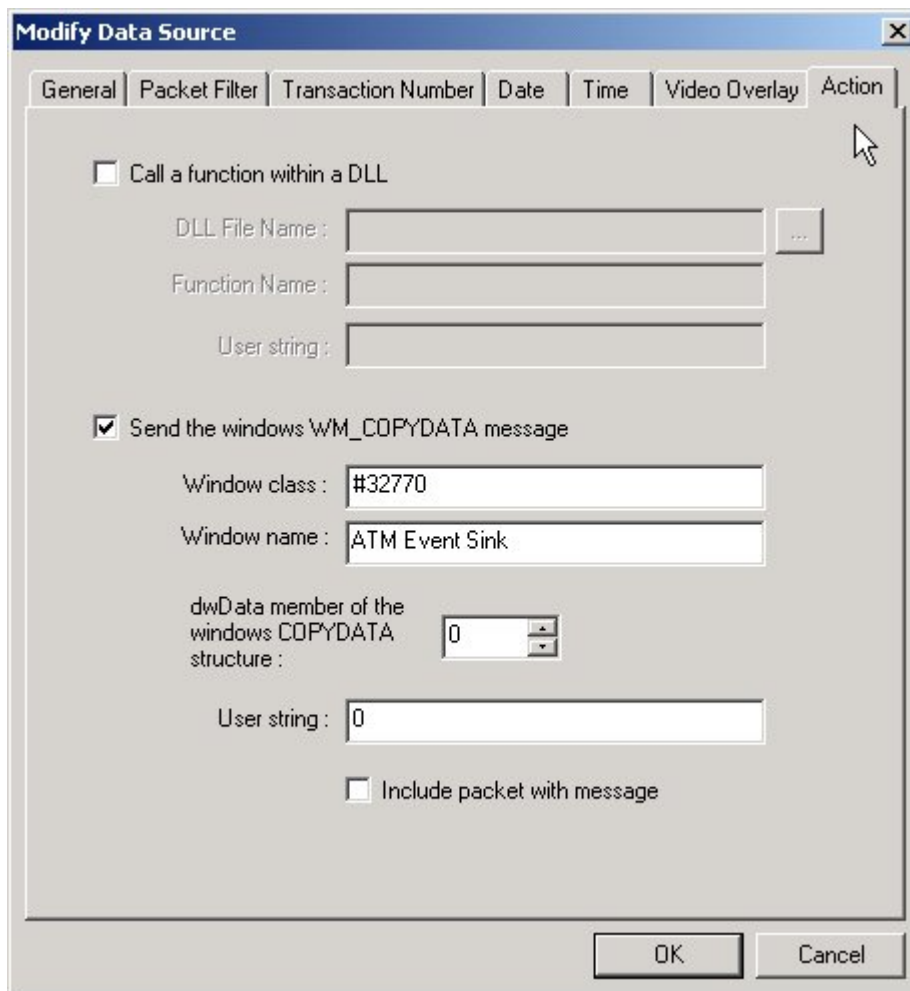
Modify Data Source

×

General | Packet Filter | Transaction Number | Date | Time | Video Overlay | Action

Call a function within a DLL

DLL File Name :

...

Function Name :

User string :

Send the windows WM_COPYDATA message

Window class : #32770

Window name : ATM Event Sink

dwData member of the windows COPYDATA structure : 0

User string : 0

Include packet with message

OK

Cancel